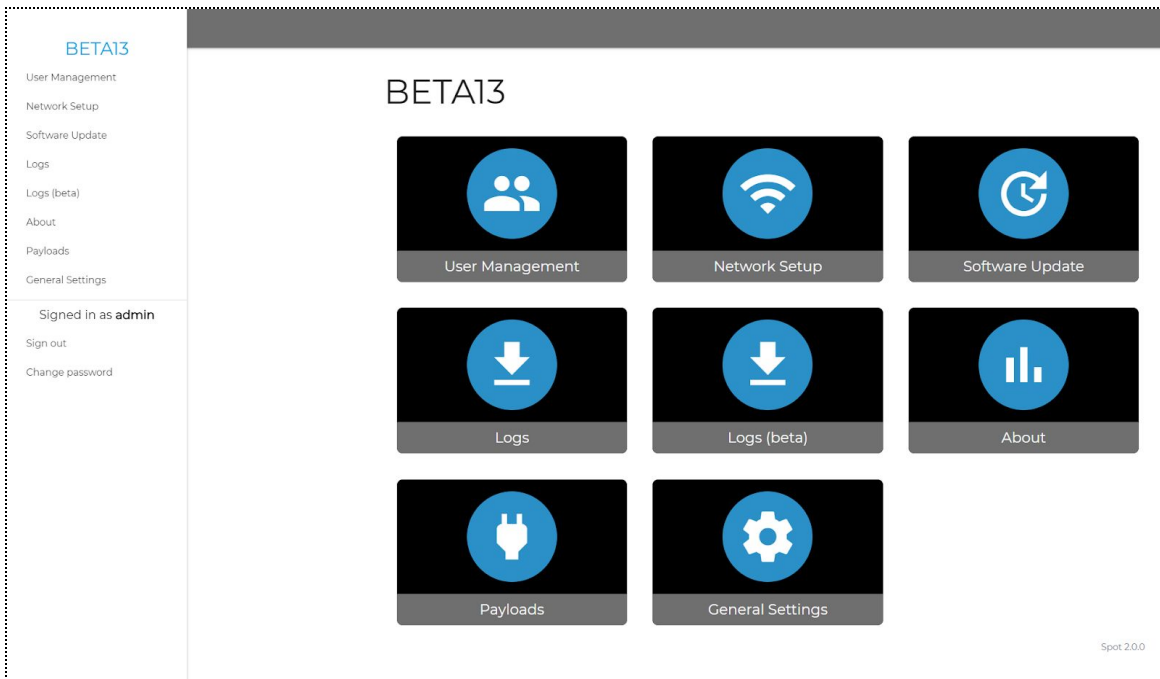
BETA13
User Management
Network Setup
Software Update
Logs
Logs (beta)
About
Payloads
General Settings
Signed in as admin
Sign out
Change password

BETA13

User Management
Network Setup
Software Update
Logs
Logs (beta)
About
Payloads
General Settings

Spot 2.0.0